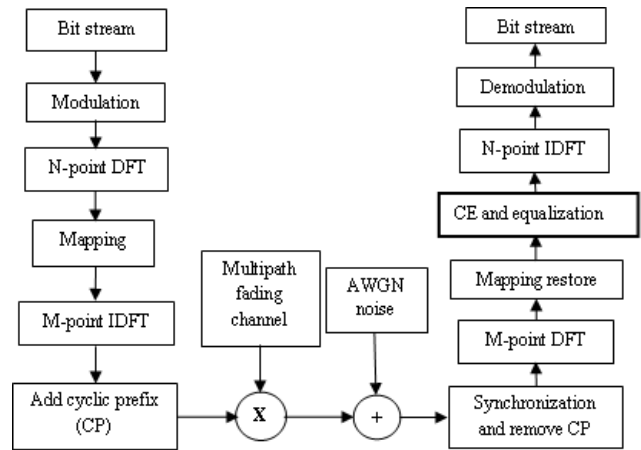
Bit stream

Modulation

N-point DFT

Mapping

M-point IDFT

Add cyclic prefix (CP)

Multipath fading channel

X

AWGN noise

+

Synchronization and remove CP

M-point DFT

Mapping restore

CE and equalization

N-point IDFT

Demodulation

Bit stream